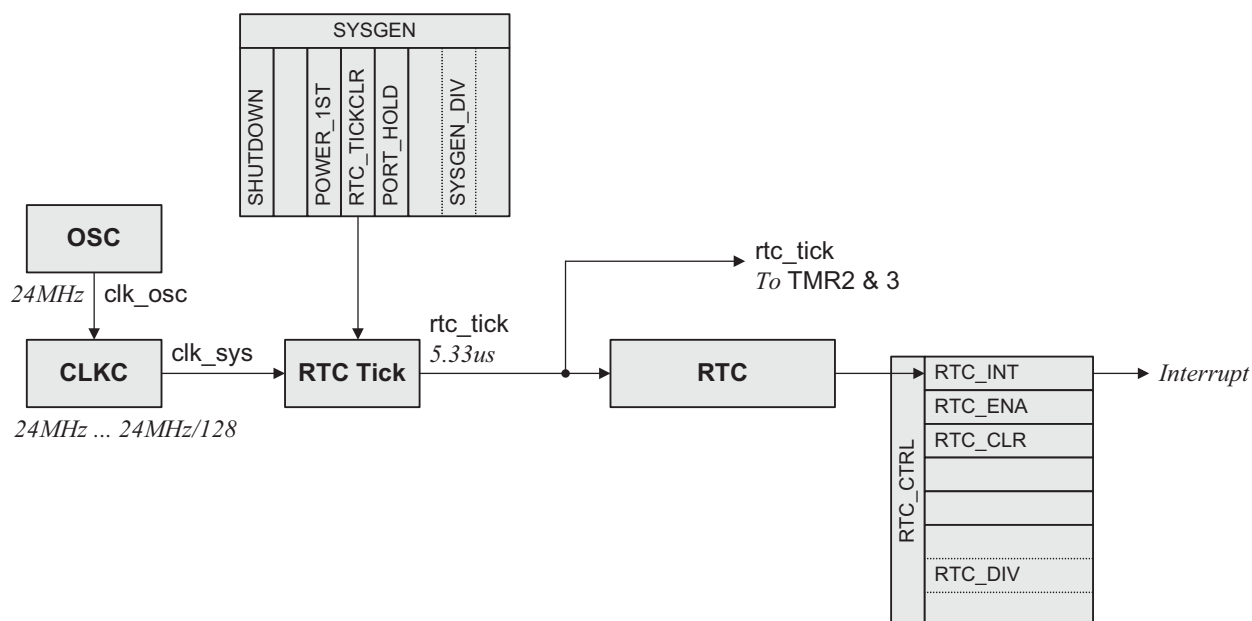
SYSGEN

SHUTDOWN

POWER_1ST

RTC_TICKCLR

PORT_HOLD

SYSGEN_DIV

OSC

24MHz

clk_osc

CLKC

24MHz ... 24MHz/128

clk_sys

RTC Tick

rtc_tick

5.33us

rtc_tick

To TMR2 & 3

RTC

RTC_CTRL

RTC_INT

RTC_ENA

RTC_CLR

RTC_DIV

Interrupt